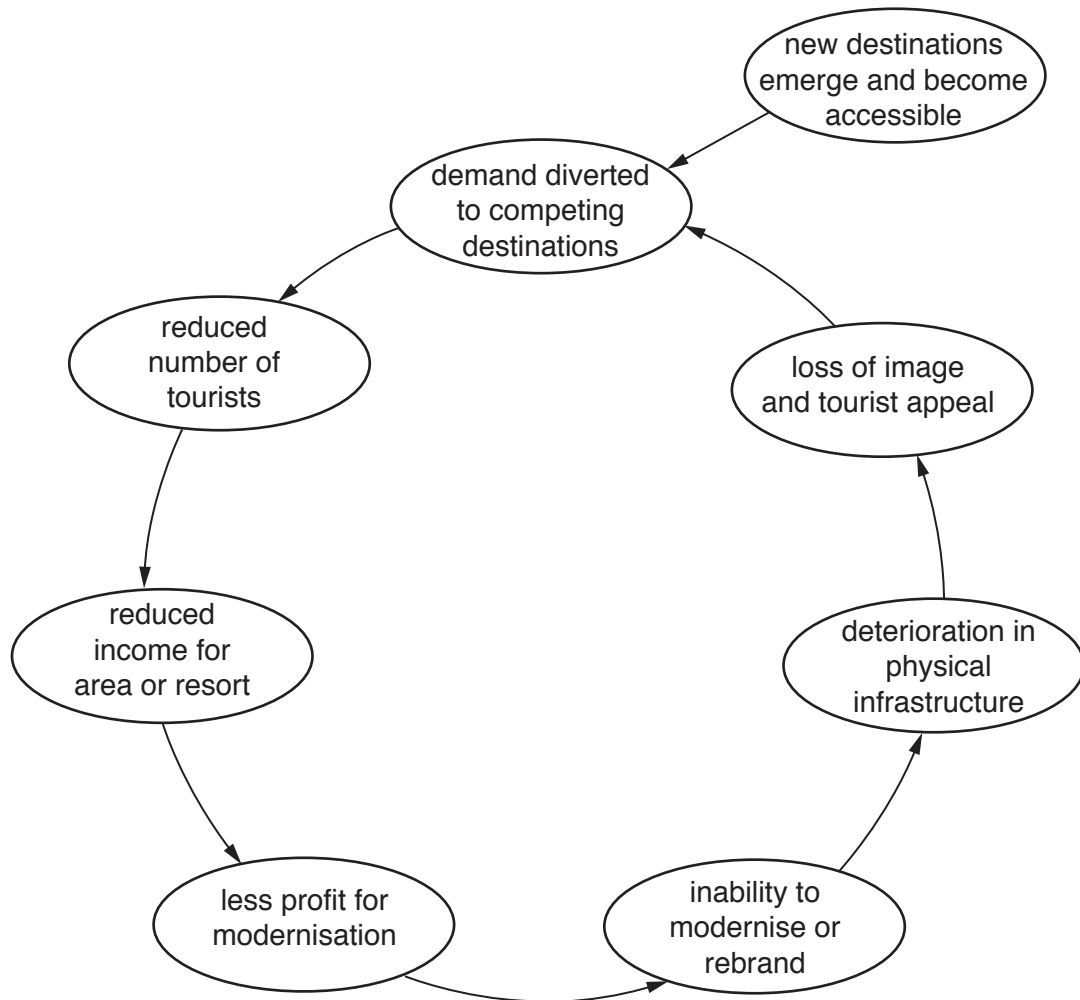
new destinations emerge and become accessible

demand diverted to competing destinations

reduced number of tourists

reduced income for area or resort

less profit for modernisation

inability to modernise or rebrand

deterioration in physical infrastructure

loss of image and tourist appeal